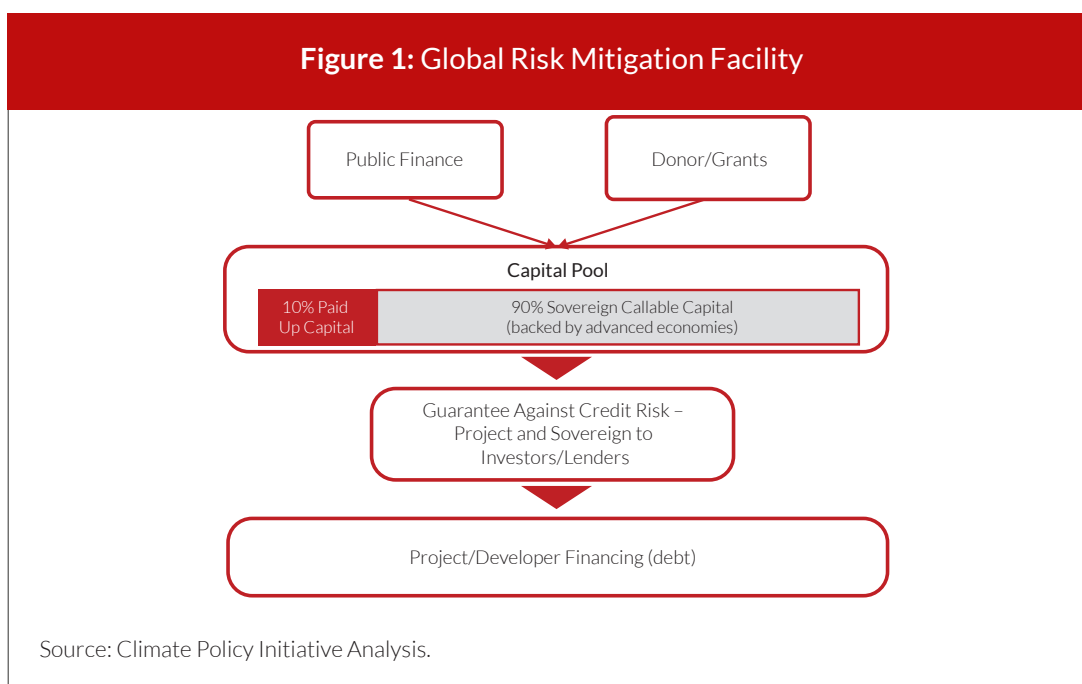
**Figure 1:** Global Risk Mitigation Facility

Public Finance

Donor/Grants

Capital Pool

10% Paid Up Capital

90% Sovereign Callable Capital (backed by advanced economies)

Guarantee Against Credit Risk – Project and Sovereign to Investors/Lenders

Project/Developer Financing (debt)

Source: Climate Policy Initiative Analysis.